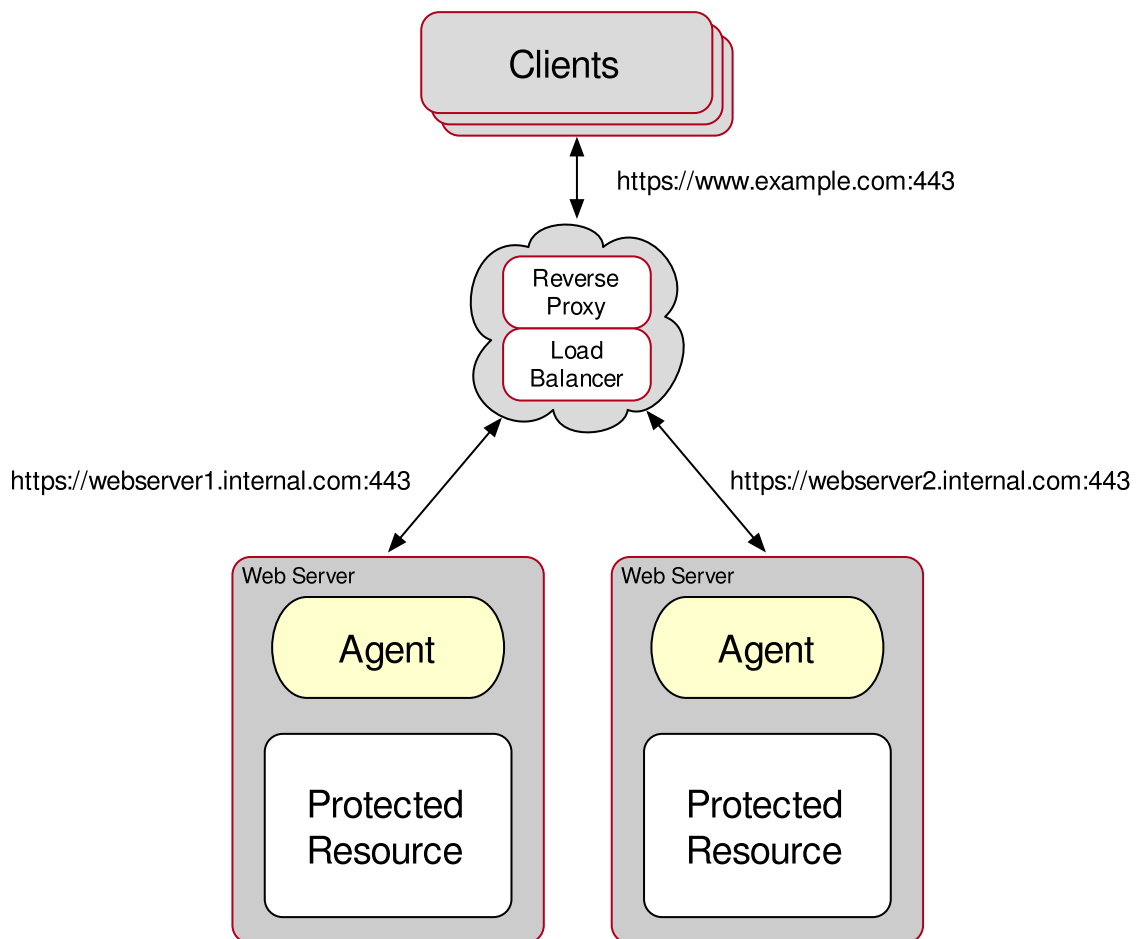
Clients

https://www.example.com:443

Reverse Proxy

Load Balancer

https://webserver1.internal.com:443

https://webserver2.internal.com:443

Web Server

Agent

Protected Resource

Web Server

Agent

Protected Resource